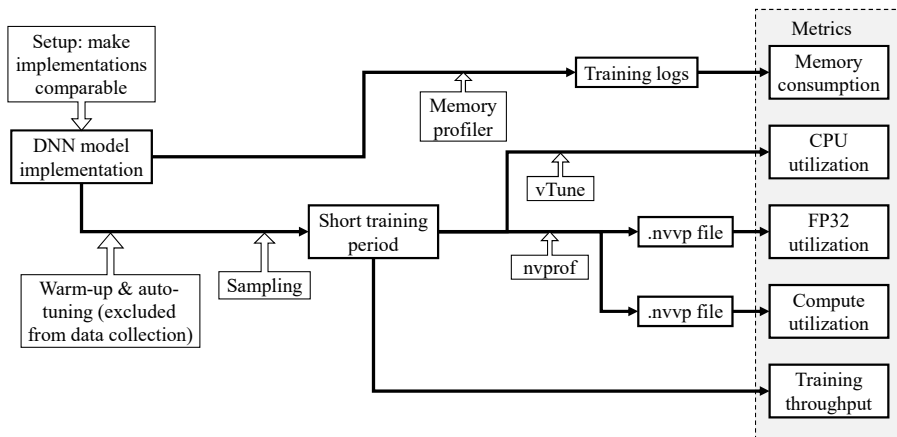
Setup: make implementations comparable

DNN model implementation

Memory profiler

Training logs

Metrics

Memory consumption

CPU utilization

vTune

Short training period

nvprof

.nvvp file

FP32 utilization

.nvvp file

Compute utilization

Warm-up & auto-tuning (excluded from data collection)

Sampling

Training throughput